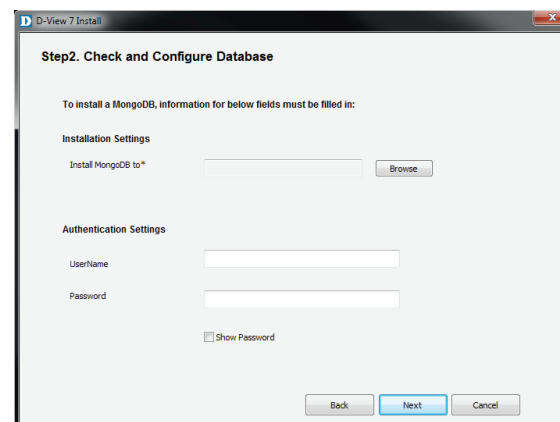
D D-View 7 Install

Step2. Check and Configure Database

To install a MongoDB, information for below fields must be filled in:

Installation Settings

Install MongoDB to*

Browse

Authentication Settings

UserName

Password

Show Password

Back

Next

Cancel